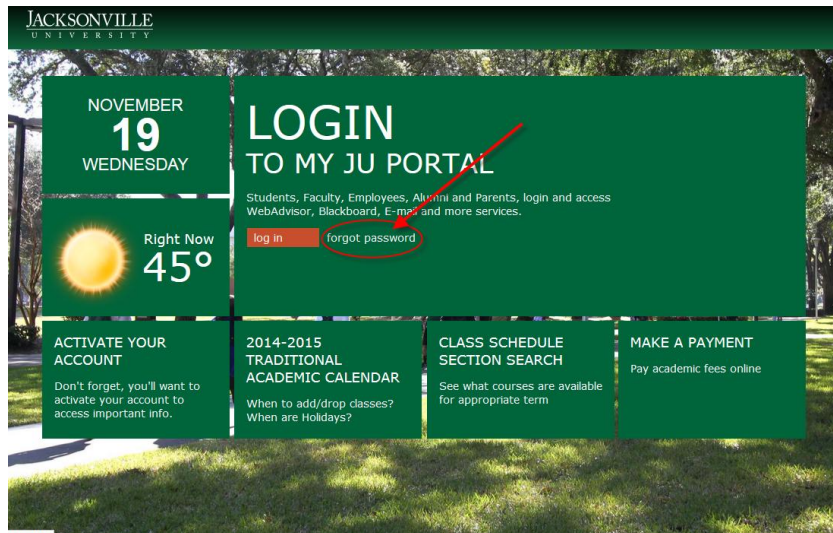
JACKSONVILLE
UNIVERSITY

NOVEMBER
19
WEDNESDAY

Right Now
45°

LOGIN
TO MY JU PORTAL

Students, Faculty, Employees, Alumni and Parents, login and access WebAdvisor, Blackboard, E-mail and more services.

log in forgot password

ACTIVATE YOUR ACCOUNT

Don't forget, you'll want to activate your account to access important info.

2014-2015 TRADITIONAL ACADEMIC CALENDAR

When to add/drop classes? When are Holidays?

CLASS SCHEDULE SECTION SEARCH

See what courses are available for appropriate term

MAKE A PAYMENT

Pay academic fees online